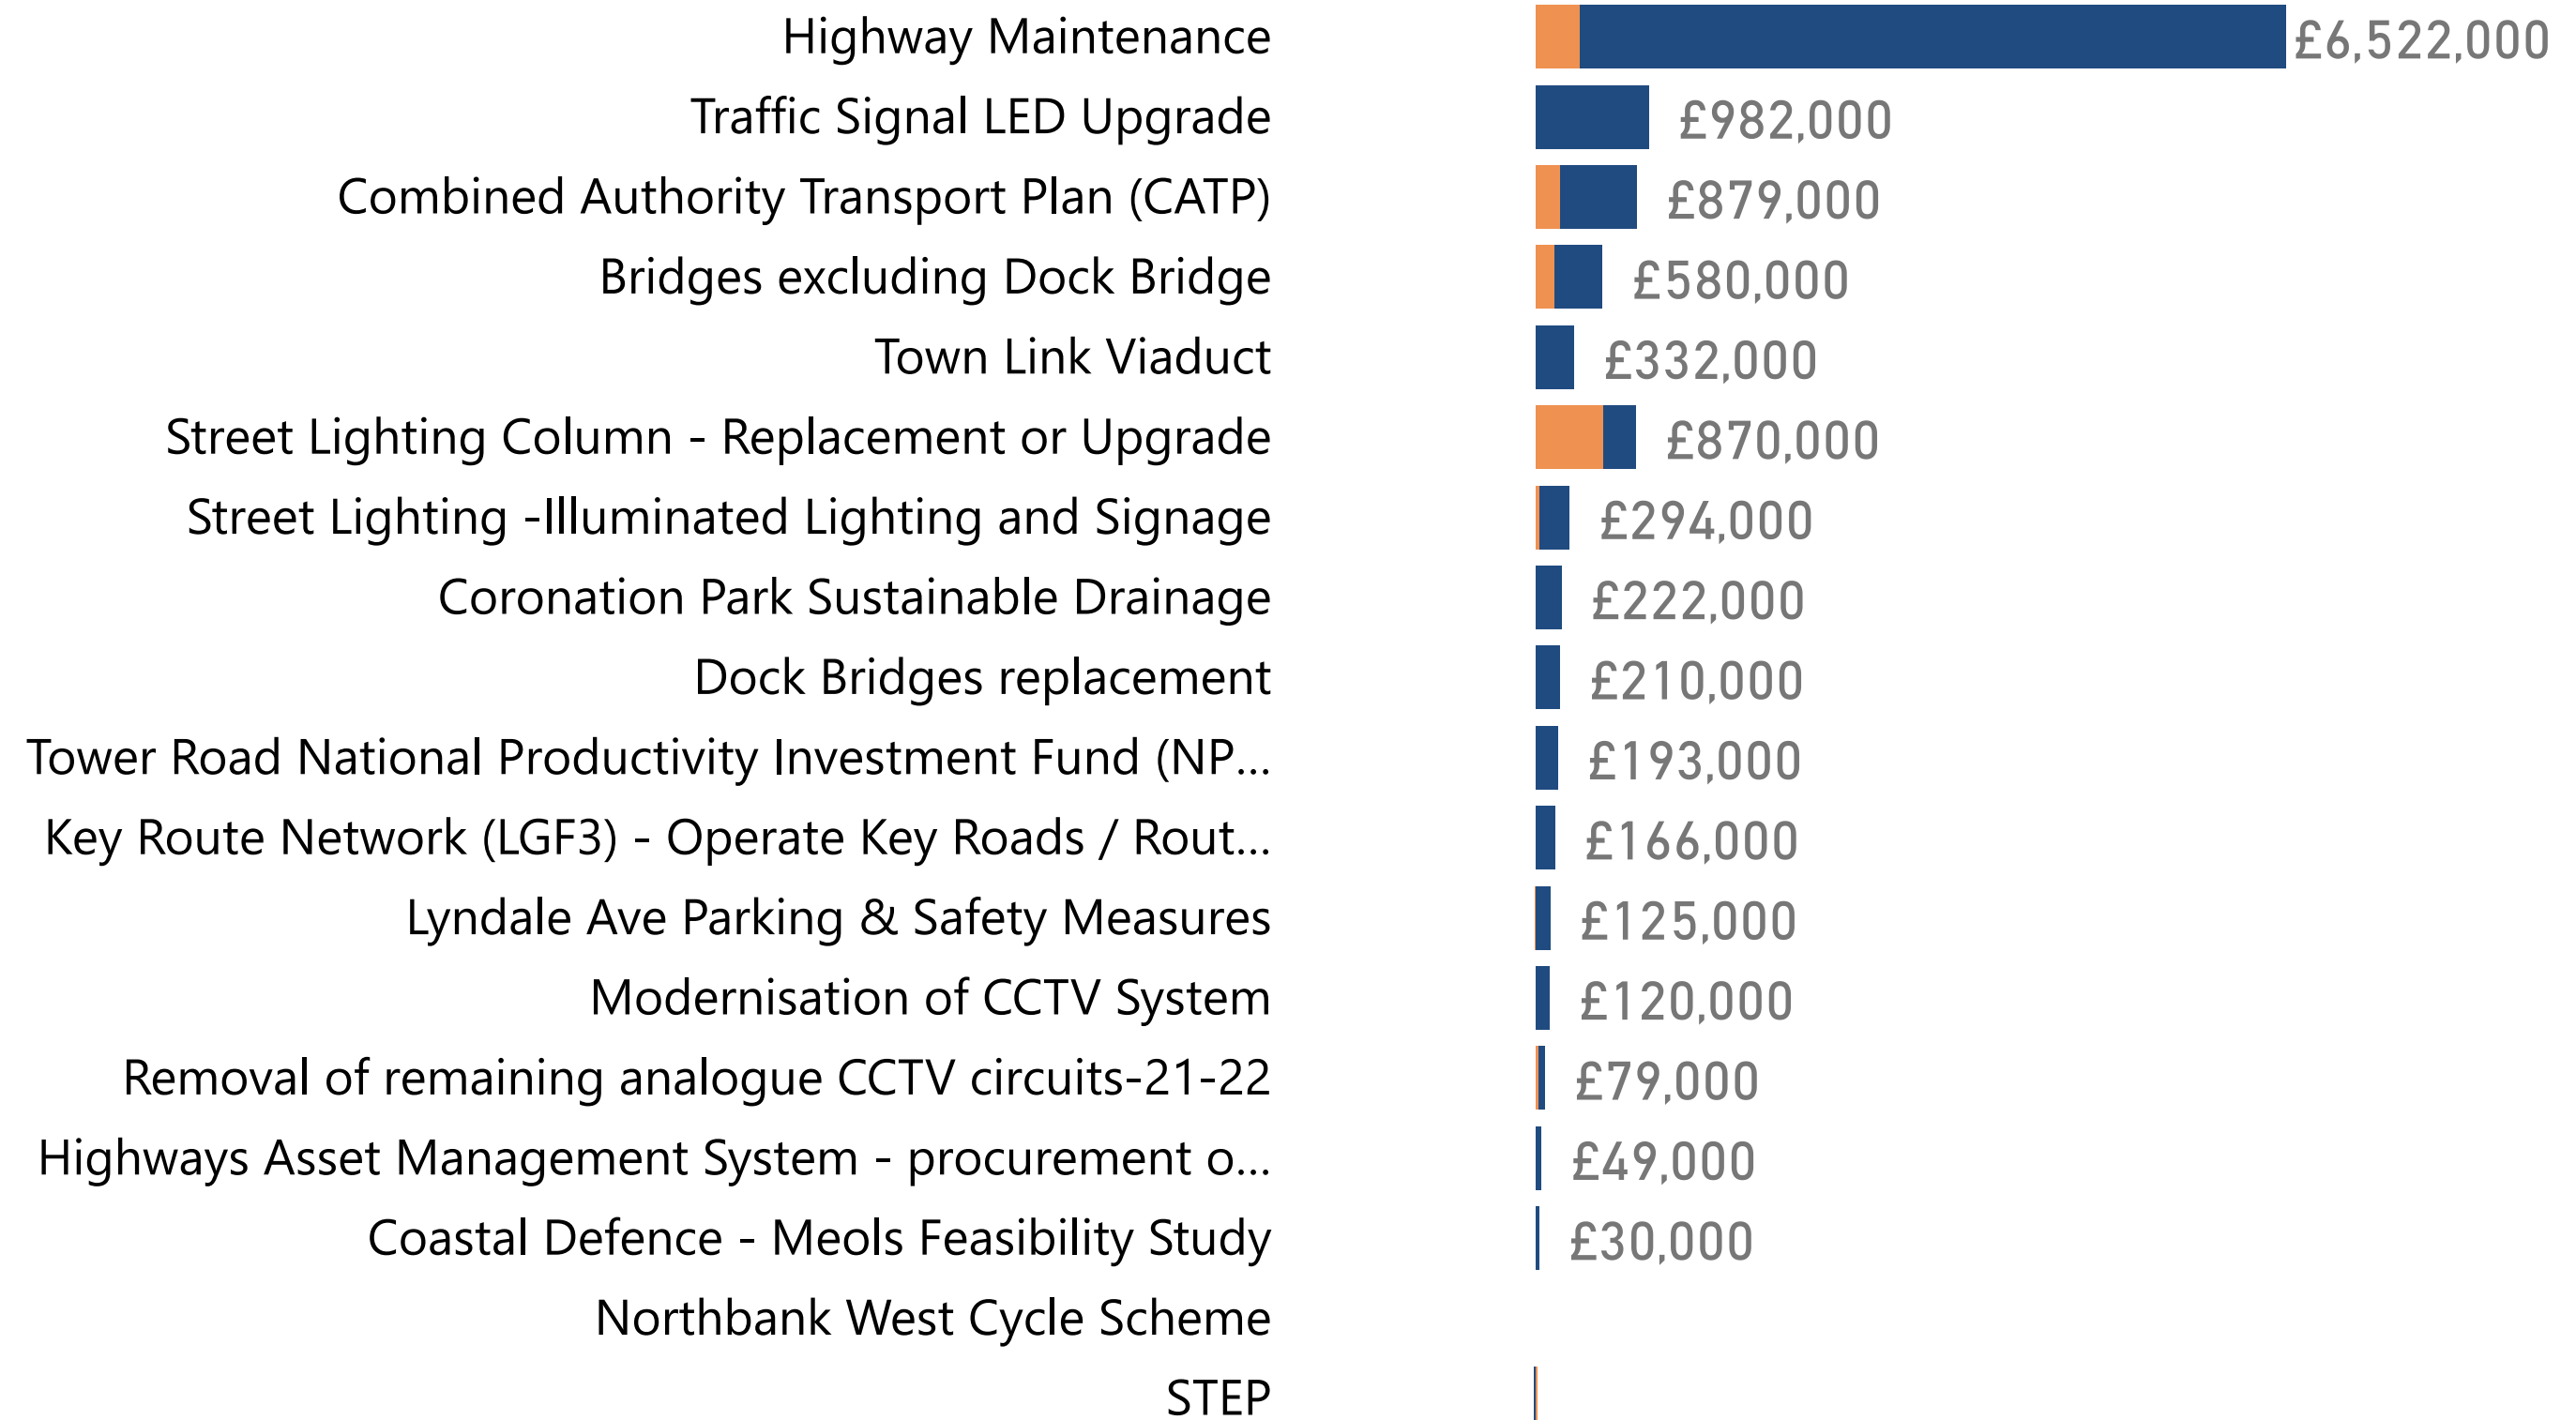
| | |
|---|---|
| Highway Maintenance | £6,522,000 |
| Traffic Signal LED Upgrade | £982,000 |
| Combined Authority Transport Plan (CATP) | £879,000 |
| Bridges excluding Dock Bridge | £580,000 |
| Town Link Viaduct | £332,000 |
| Street Lighting Column - Replacement or Upgrade | £870,000 |
| Street Lighting -Illuminated Lighting and Signage | £294,000 |
| Coronation Park Sustainable Drainage | £222,000 |
| Dock Bridges replacement | £210,000 |
| Tower Road National Productivity Investment Fund (NP... | £193,000 |
| Key Route Network (LGF3) - Operate Key Roads / Rout... | £166,000 |
| Lyndale Ave Parking & Safety Measures | £125,000 |
| Modernisation of CCTV System | £120,000 |
| Removal of remaining analogue CCTV circuits-21-22 | £79,000 |
| Highways Asset Management System - procurement o... | £49,000 |
| Coastal Defence - Meols Feasibility Study | £30,000 |
| Northbank West Cycle Scheme | |
| STEP | |